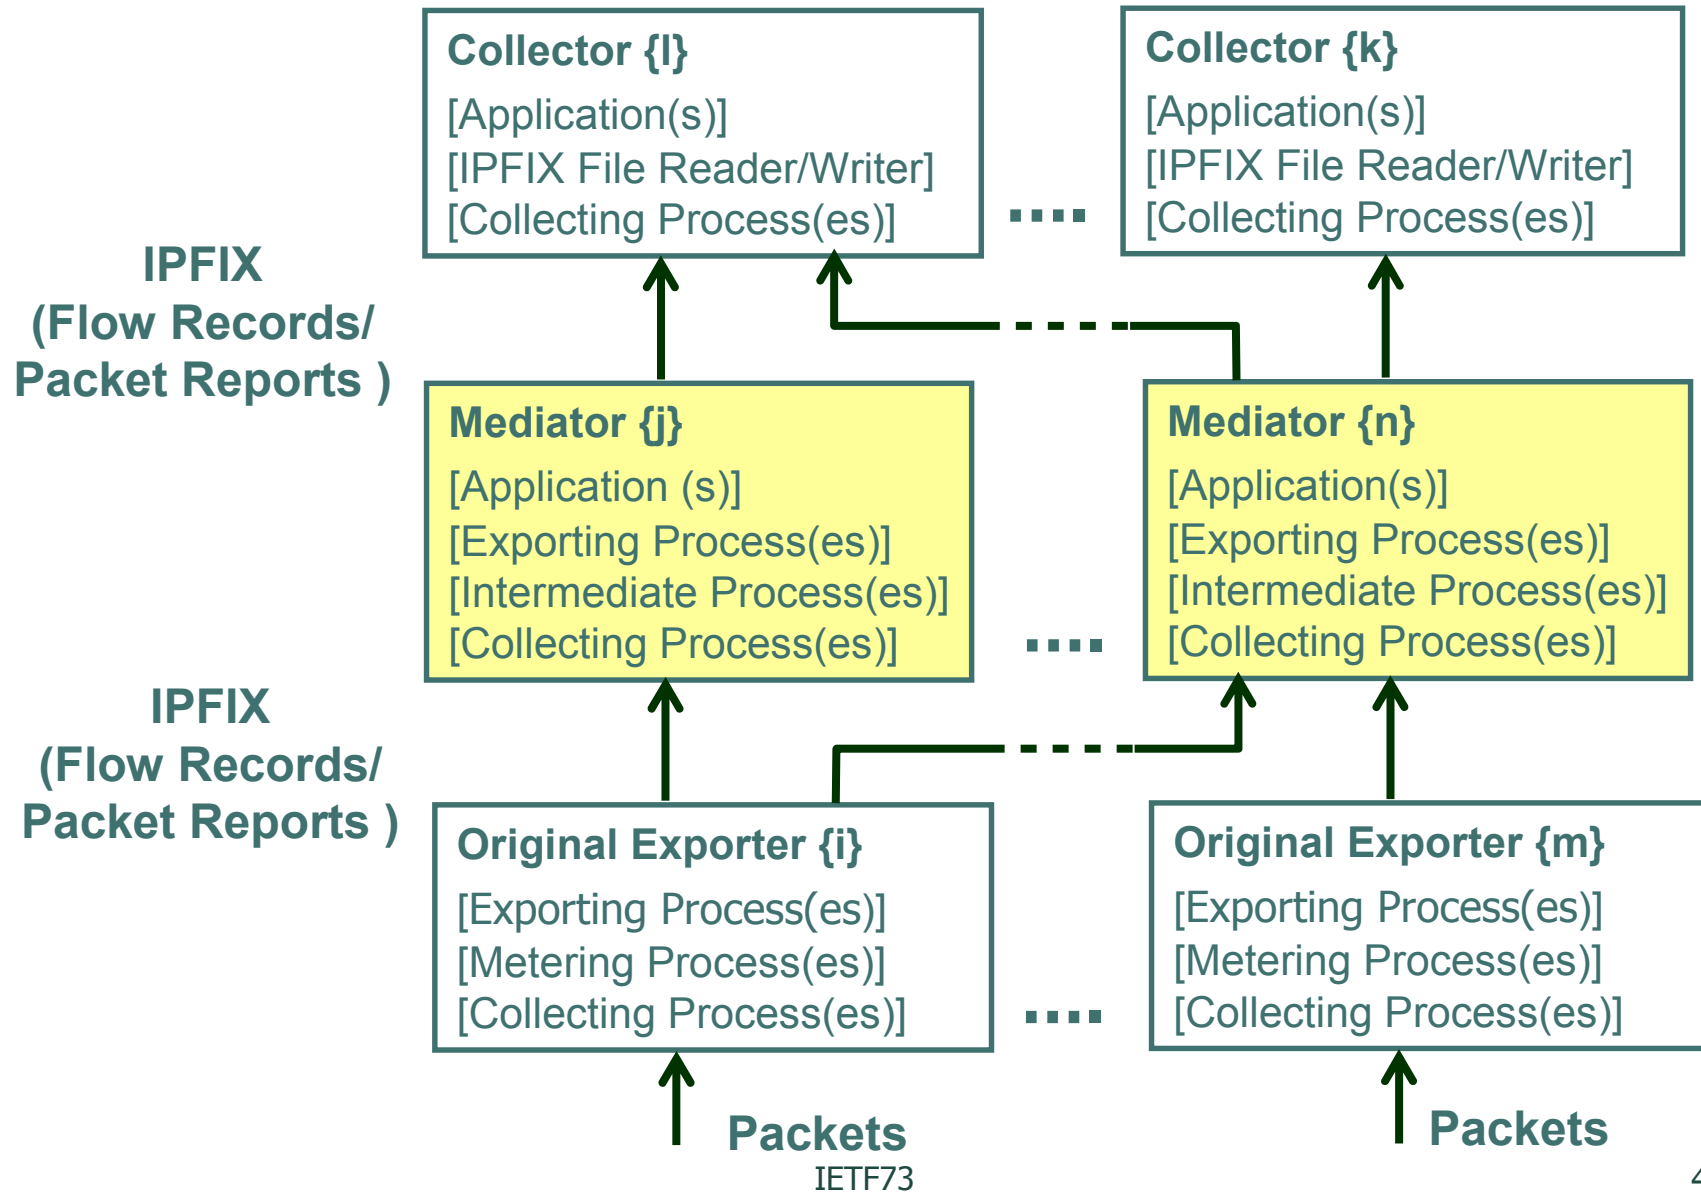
Collector {l}
[Application(s)]
[IPFIX File Reader/Writer]
[Collecting Process(es)]

....

Collector {k}
[Application(s)]
[IPFIX File Reader/Writer]
[Collecting Process(es)]

IPFIX
(Flow Records/
Packet Reports )

Mediator {j}
[Application (s)]
[Exporting Process(es)]
[Intermediate Process(es)]
[Collecting Process(es)]

....

Mediator {n}
[Application(s)]
[Exporting Process(es)]
[Intermediate Process(es)]
[Collecting Process(es)]

IPFIX
(Flow Records/
Packet Reports )

Original Exporter {i}
[Exporting Process(es)]
[Metering Process(es)]
[Collecting Process(es)]

....

Original Exporter {m}
[Exporting Process(es)]
[Metering Process(es)]
[Collecting Process(es)]

Packets

Packets

IETF73

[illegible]